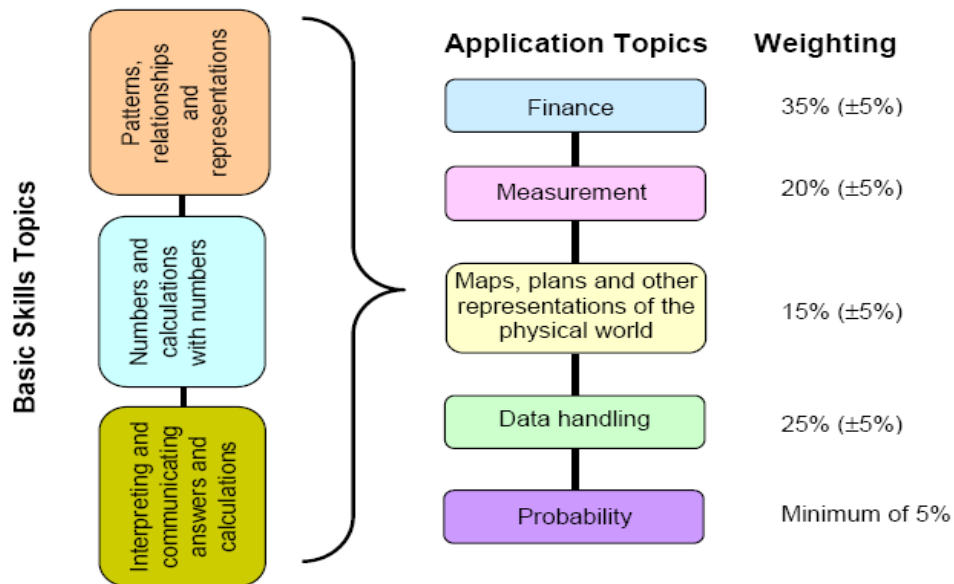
Basic Skills Topics

Patterns, relationships and representations

Numbers and calculations with numbers

Interpreting and communicating answers and calculations

Application Topics

Weighting

Finance

35% (±5%)

Measurement

20% (±5%)

Maps, plans and other representations of the physical world

15% (±5%)

Data handling

25% (±5%)

Probability

Minimum of 5%